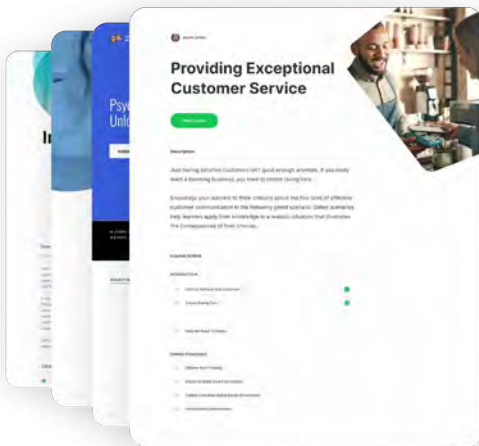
Providing Exceptional Customer Service

Description

Just having satisfied customers isn't good enough anymore. If you really want a booming business, you have to create raving fans.

Encourage your learners to think critically about the five tones of effective customer communication in the following graded scenario. Select scenarios help learners apply their knowledge to a realistic situation that illustrates the consequences of their choices.

Course Outline

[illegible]

Psy
Unlo

In